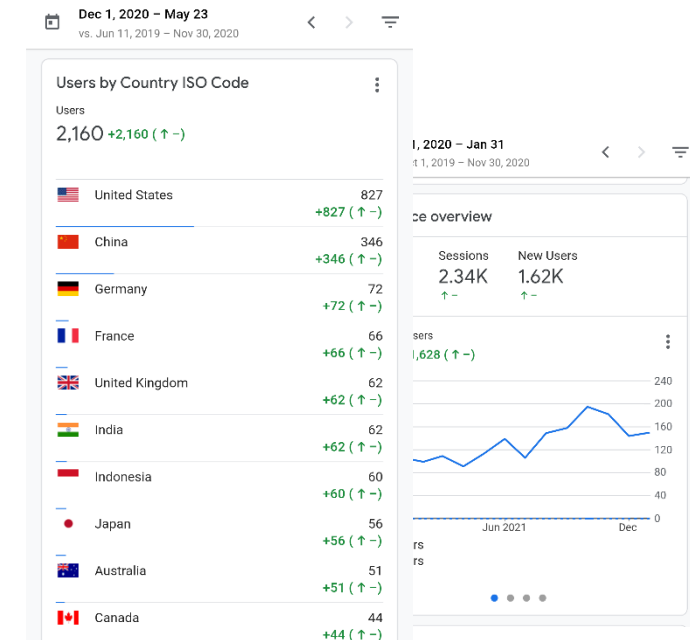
Dec 1, 2020 – May 23
vs. Jun 11, 2019 – Nov 30, 2020

Users by Country ISO Code

Users
2,160 +2,160 ( ↑ – )

| | |
|---|---|
| United States | 827 +827 ( ↑ – ) |
| China | 346 +346 ( ↑ – ) |
| Germany | 72 +72 ( ↑ – ) |
| France | 66 +66 ( ↑ – ) |
| United Kingdom | 62 +62 ( ↑ – ) |
| India | 62 +62 ( ↑ – ) |
| Indonesia | 60 +60 ( ↑ – ) |
| Japan | 56 +56 ( ↑ – ) |
| Australia | 51 +51 ( ↑ – ) |
| Canada | 44 +44 ( ↑ – ) |

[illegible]1, 2020 – Jan 31
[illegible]t 1, 2019 – Nov 30, 2020

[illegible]ce overview

Sessions
2.34K
↑ –

New Users
1.62K
↑ –

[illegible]sers
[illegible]1,628 ( ↑ – )

240
200
160
120
80
40
0

Jun 2021
Dec

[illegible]rs
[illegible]rs